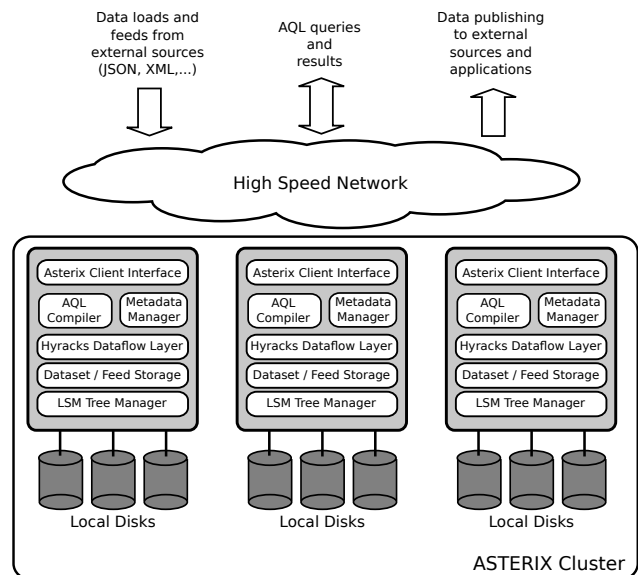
Data loads and feeds from external sources (JSON, XML,...)

AQL queries and results

Data publishing to external sources and applications

High Speed Network

Asterix Client Interface
AQL Compiler
Metadata Manager
Hyracks Dataflow Layer
Dataset / Feed Storage
LSM Tree Manager

Local Disks

Asterix Client Interface
AQL Compiler
Metadata Manager
Hyracks Dataflow Layer
Dataset / Feed Storage
LSM Tree Manager

Local Disks

Asterix Client Interface
AQL Compiler
Metadata Manager
Hyracks Dataflow Layer
Dataset / Feed Storage
LSM Tree Manager

Local Disks

ASTERIX Cluster